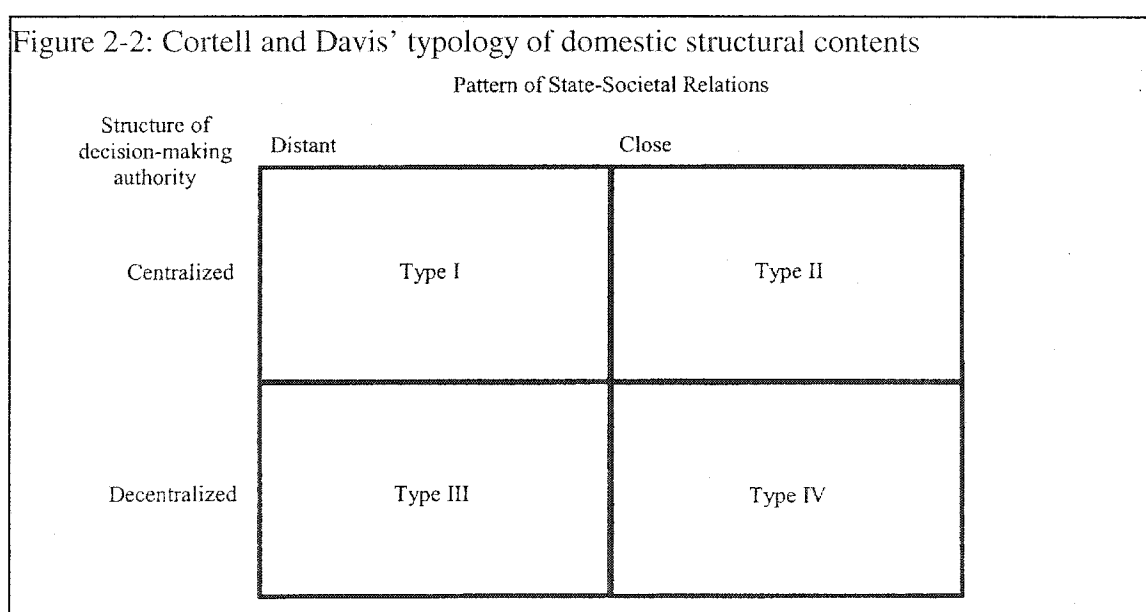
Figure 2-2: Cortell and Davis' typology of domestic structural contents

Pattern of State-Societal Relations

| Structure of decision-making authority | Distant | Close |
|---|---|---|
| Centralized | Type I | Type II |
| Decentralized | Type III | Type IV |